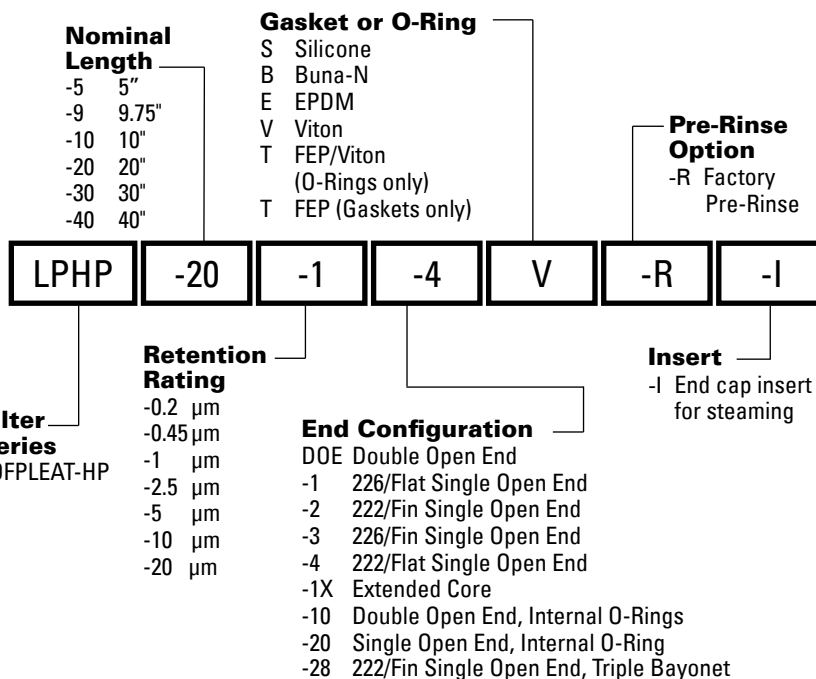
Nominal Length
-5 5"
-9 9.75"
-10 10"
-20 20"
-30 30"
-40 40"

Gasket or O-Ring
S Silicone
B Buna-N
E EPDM
V Viton
T FEP/Viton (O-Rings only)
T FEP (Gaskets only)

Pre-Rinse Option
-R Factory Pre-Rinse

LPHP
-20
-1
-4
V
-R
-I

Retention Rating
-0.2 µm
-0.45 µm
-1 µm
-2.5 µm
-5 µm
-10 µm
-20 µm

Insert
-I End cap insert for steaming

lter
eries
OFPLEAT-HP

End Configuration
DOE Double Open End
-1 226/Flat Single Open End
-2 222/Fin Single Open End
-3 226/Fin Single Open End
-4 222/Flat Single Open End
-1X Extended Core
-10 Double Open End, Internal O-Rings
-20 Single Open End, Internal O-Ring
-28 222/Fin Single Open End, Triple Bayonet